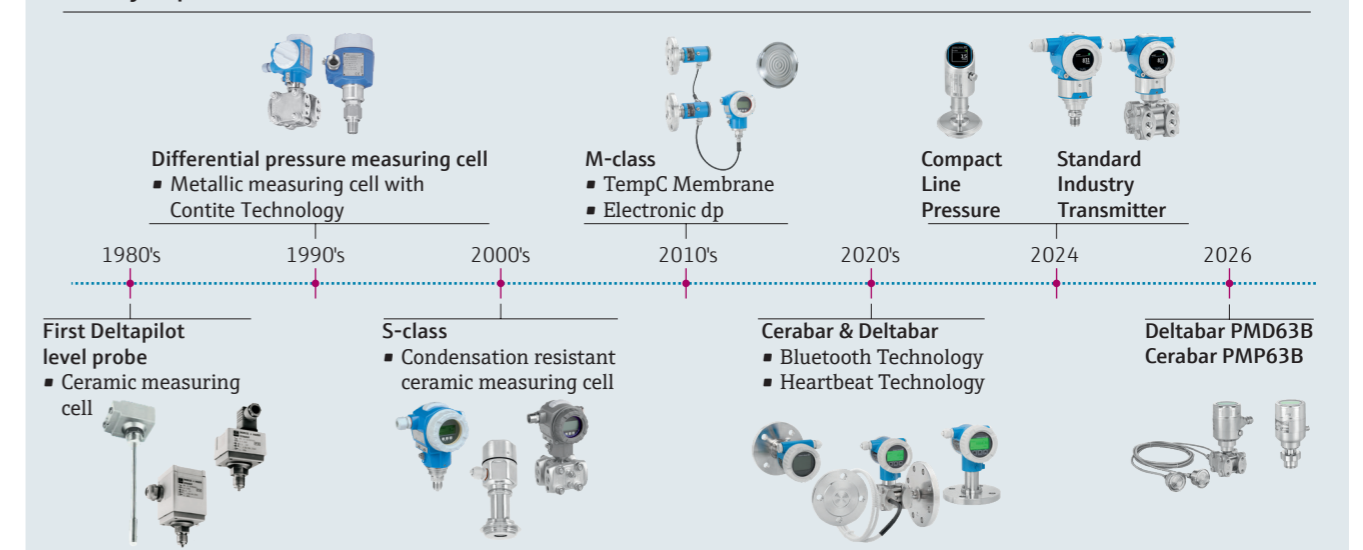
Differential pressure measuring cell
■ Metallic measuring cell with Contite Technology

M-class
■ TempC Membrane
■ Electronic dp

Compact Line Pressure

Standard Industry Transmitter

1980's
1990's
2000's
2010's
2020's
2024
2026

First Deltapilot level probe
■ Ceramic measuring cell

S-class
■ Condensation resistant ceramic measuring cell

Cerabar & Deltabar
■ Bluetooth Technology
■ Heartbeat Technology

Deltabar PMD63B
Cerabar PMP63B